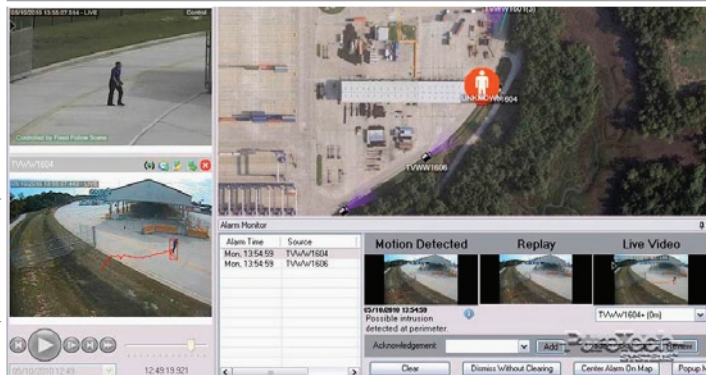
05/10/2010 13:55:07.844 - LIVE

Control

Controlled by Fixed Follow Scene

TVWW1604

05/10/2010 13:55:07.844 - LIVE

05/10/2010 12:49

12:49:19.921

TVWW1601 (0)

UNKNOWN 1604

TVWW1606

Alarm Monitor

| Alarm Time | Source |
|---|---|
| Mon, 13:54:59 | TVWW1604 |
| Mon, 13:54:59 | TVWW1606 |

Motion Detected

Replay

Live Video

05/10/2010 13:54:59
Possible intrusion detected at perimeter.

TVWW1604+ (0m)

Acknowledgement:

Add

PureTech

Clear

Dismiss Without Clearing

Center Alarm On Map

Popup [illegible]